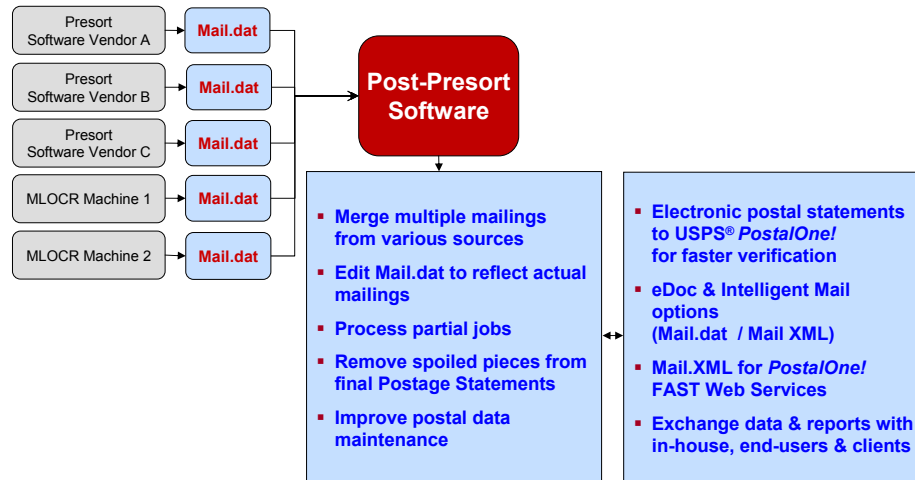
Presort Software Vendor A

Mail.dat

Presort Software Vendor B

Mail.dat

Presort Software Vendor C

Mail.dat

MLOCR Machine 1

Mail.dat

MLOCR Machine 2

Mail.dat

Post-Presort Software

▪ Merge multiple mailings from various sources
▪ Edit Mail.dat to reflect actual mailings
▪ Process partial jobs
▪ Remove spoiled pieces from final Postage Statements
▪ Improve postal data maintenance

▪ Electronic postal statements to USPS® *PostalOne!* for faster verification
▪ eDoc & Intelligent Mail options (Mail.dat / Mail XML)
▪ Mail.XML for *PostalOne!* FAST Web Services
▪ Exchange data & reports with in-house, end-users & clients